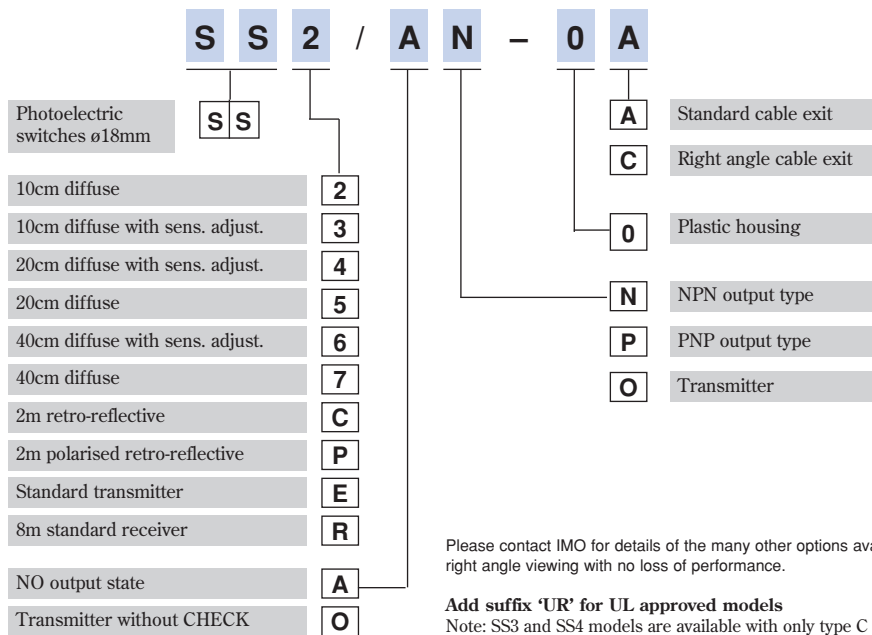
S S 2 / A N – 0 A

Photoelectric switches ø18mm

S S

10cm diffuse | 2
10cm diffuse with sens. adjust. | 3
20cm diffuse with sens. adjust. | 4
20cm diffuse | 5
40cm diffuse with sens. adjust. | 6
40cm diffuse | 7
2m retro-reflective | C
2m polarised retro-reflective | P
Standard transmitter | E
8m standard receiver | R

NO output state | A
Transmitter without CHECK | O

A Standard cable exit
C Right angle cable exit

0 Plastic housing

N NPN output type
P PNP output type
O Transmitter

Please contact IMO for details of the many other options ava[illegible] right angle viewing with no loss of performance.

Add suffix 'UR' for UL approved models
Note: SS3 and SS4 models are available with only type C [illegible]